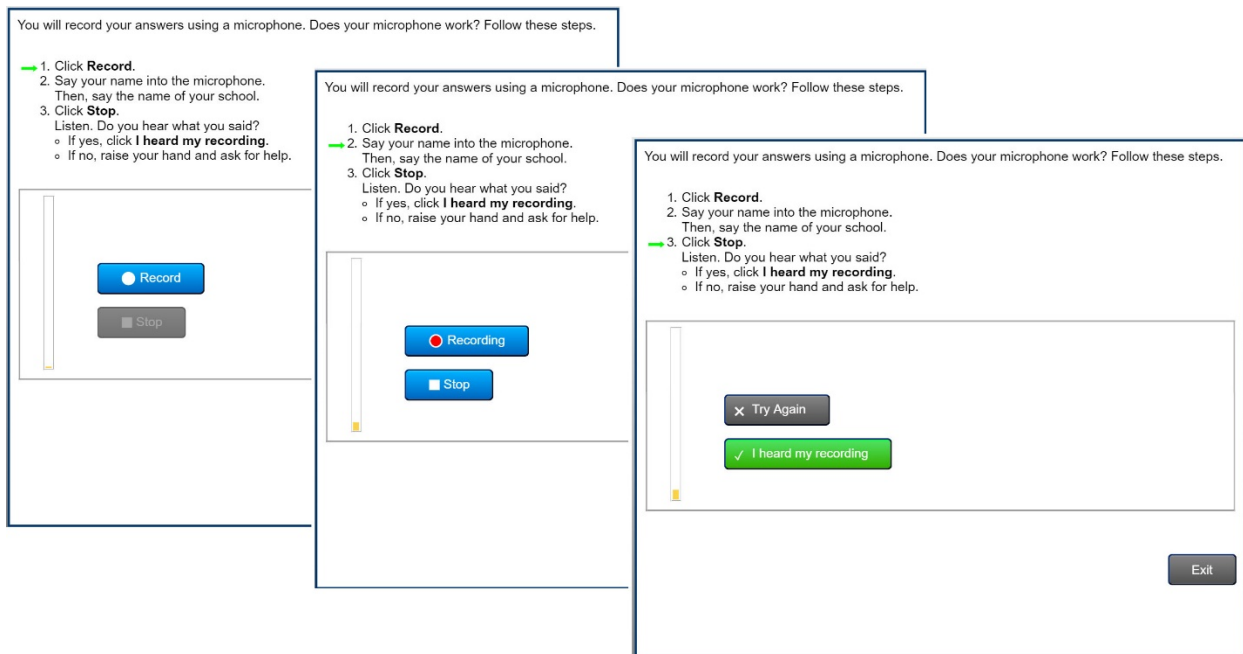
You will record your answers using a microphone. Does your microphone work? Follow these steps.

1. Click **Record**.
2. Say your name into the microphone. Then, say the name of your school.
3. Click **Stop**. Listen. Do you hear what you said?
◦ If yes, click **I heard my recording**.
◦ If no, raise your hand and ask for help.

Record

Stop

You will record your answers using a microphone. Does your microphone work? Follow these steps.

1. Click **Record**.
2. Say your name into the microphone. Then, say the name of your school.
3. Click **Stop**. Listen. Do you hear what you said?
◦ If yes, click **I heard my recording**.
◦ If no, raise your hand and ask for help.

Recording

Stop

You will record your answers using a microphone. Does your microphone work? Follow these steps.

1. Click **Record**.
2. Say your name into the microphone. Then, say the name of your school.
3. Click **Stop**. Listen. Do you hear what you said?
◦ If yes, click **I heard my recording**.
◦ If no, raise your hand and ask for help.

✕ Try Again

✓ I heard my recording

Exit